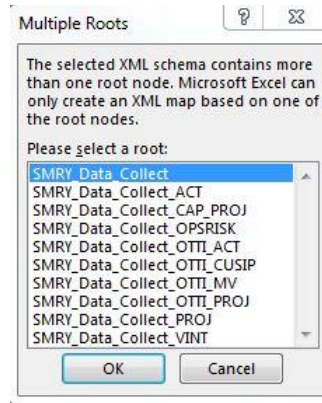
Multiple Roots

?

The selected XML schema contains more than one root node. Microsoft Excel can only create an XML map based on one of the root nodes.

Please select a root:

SMRY_Data_Collect
SMRY_Data_Collect_ACT
SMRY_Data_Collect_CAP_PROJ
SMRY_Data_Collect_OPSRISK
SMRY_Data_Collect_OTTI_ACT
SMRY_Data_Collect_OTTI_CUSIP
SMRY_Data_Collect_OTTI_MV
SMRY_Data_Collect_OTTI_PROJ
SMRY_Data_Collect_PROJ
SMRY_Data_Collect_VINT

OK

Cancel